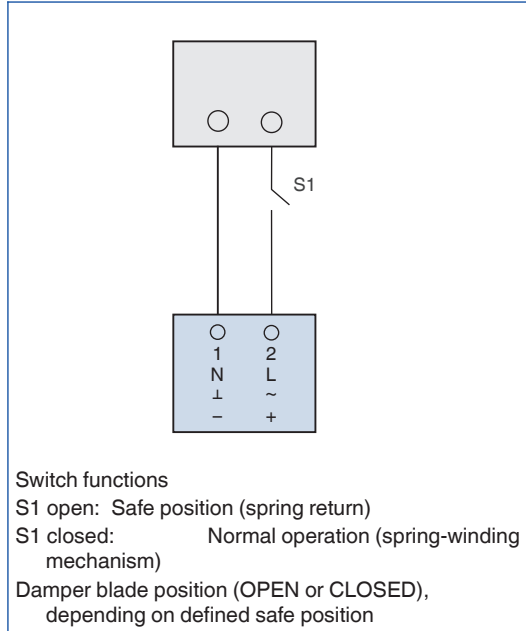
S1

1
N
⊥
–

2
L
~
+

Switch functions
S1 open: Safe position (spring return)
S1 closed: Normal operation (spring-winding mechanism)
Damper blade position (OPEN or CLOSED), depending on defined safe position